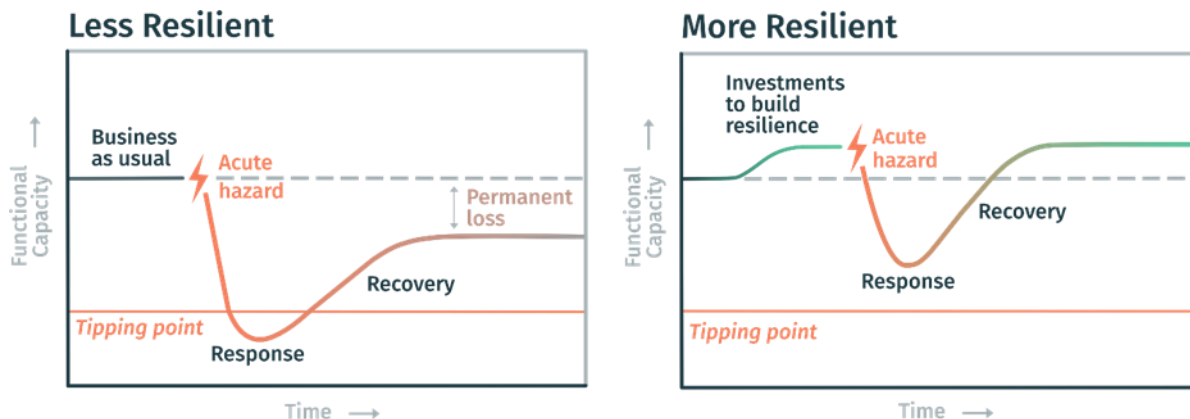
Less Resilient

Functional Capacity →

Business as usual

Acute hazard

Permanent loss

Recovery

Tipping point

Response

Time →

More Resilient

Functional Capacity →

Investments to build resilience

Acute hazard

Recovery

Response

Tipping point

Time →